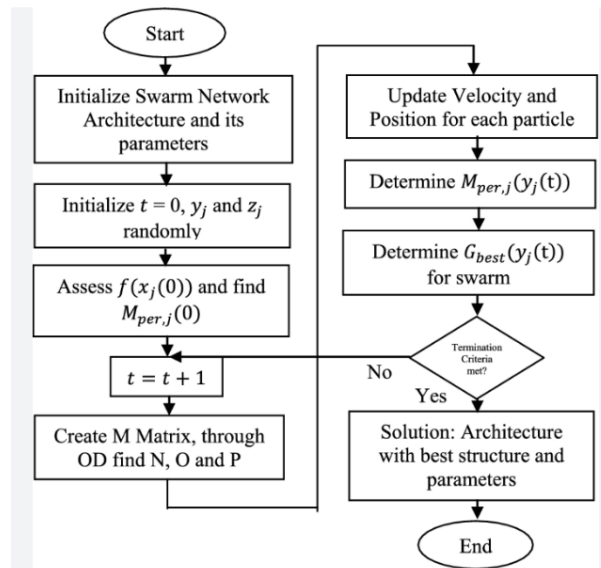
Start

Initialize Swarm Network Architecture and its parameters

Initialize $t = 0$, $y_j$ and $z_j$ randomly

Assess $f(x_j(0))$ and find $M_{per,j}(0)$

$t = t + 1$

Create M Matrix, through OD find N, O and P

Update Velocity and Position for each particle

Determine $M_{per,j}(y_j(\mathrm{t}))$

Determine $G_{best}(y_j(\mathrm{t}))$ for swarm

Termination Criteria met?

No

Yes

Solution: Architecture with best structure and parameters

End